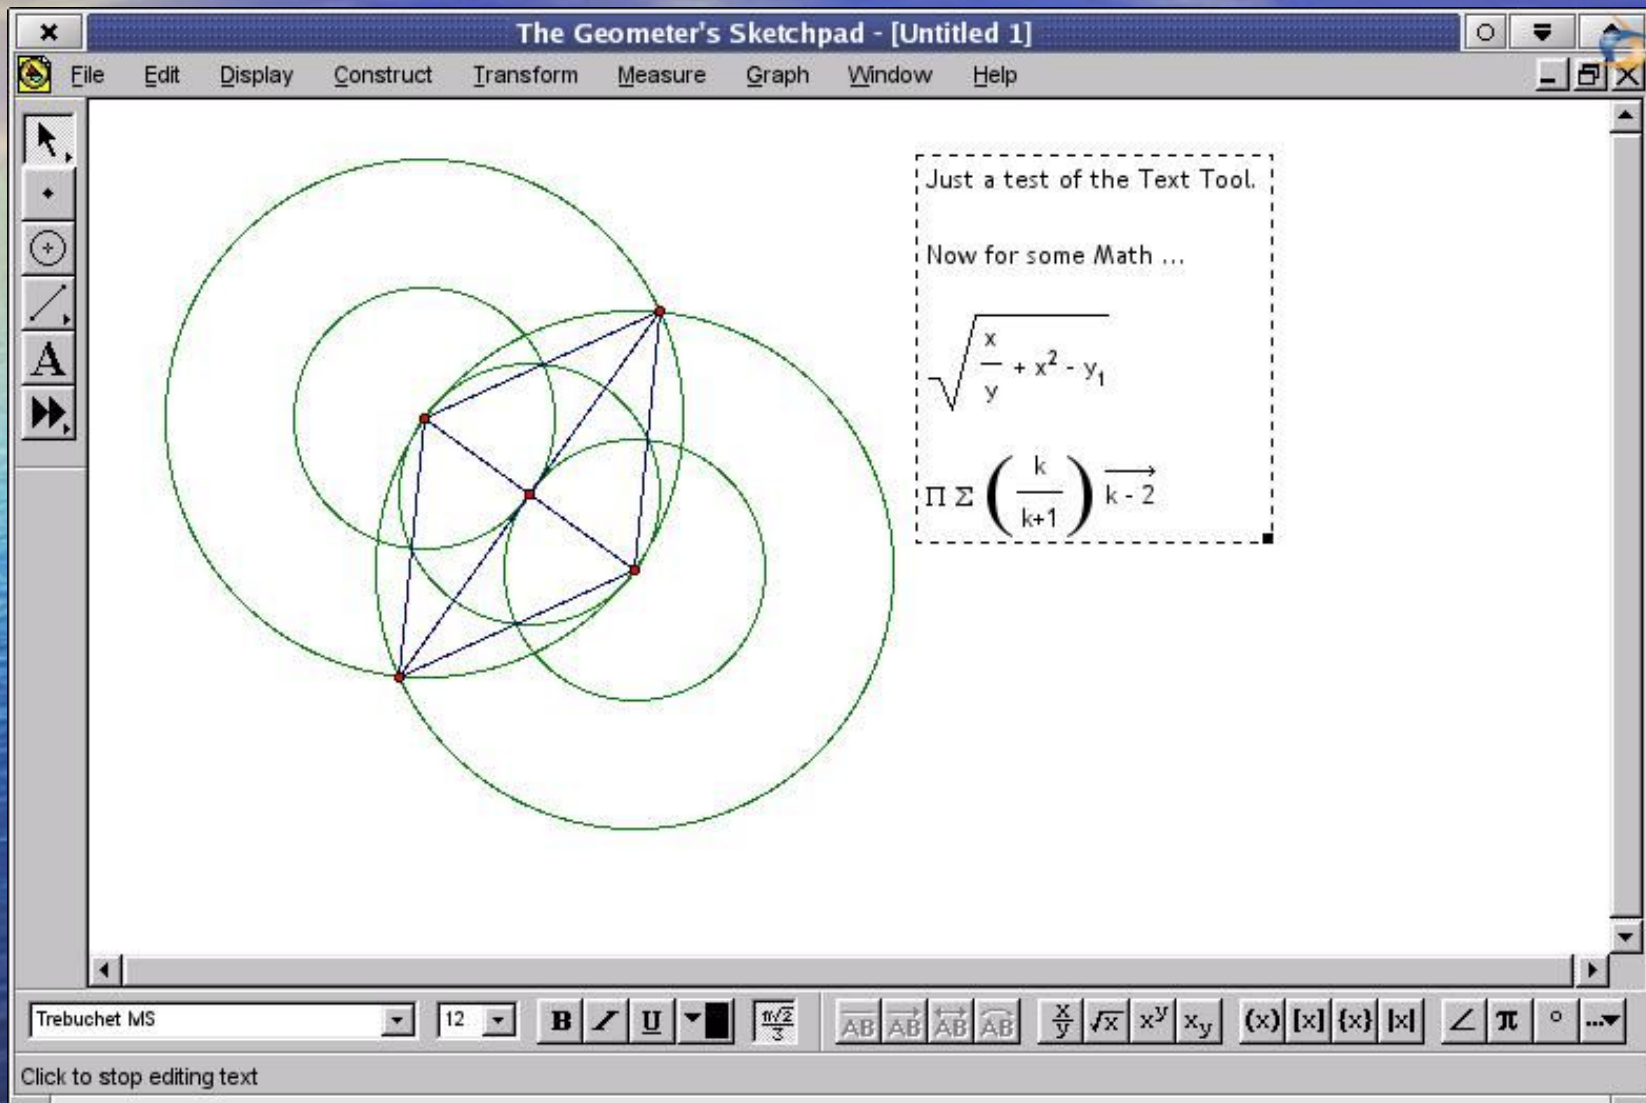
The Geometer's Sketchpad - [Untitled 1]

File Edit Display Construct Transform Measure Graph Window Help

A

Just a test of the Text Tool.

Now for some Math ...

$\sqrt{\frac{x}{y} + x^2 - y_1}$

$\Pi \Sigma \left(\frac{k}{k+1}\right) \overrightarrow{k - 2}$

Trebuchet MS 12 B I U $\frac{\pi/2}{3}$ AB AB AB AB $\frac{x}{y}$ $\sqrt{x}$ $x^y$ $x_y$ (x) [x] {x} |x| ∠ π °

Click to stop editing text